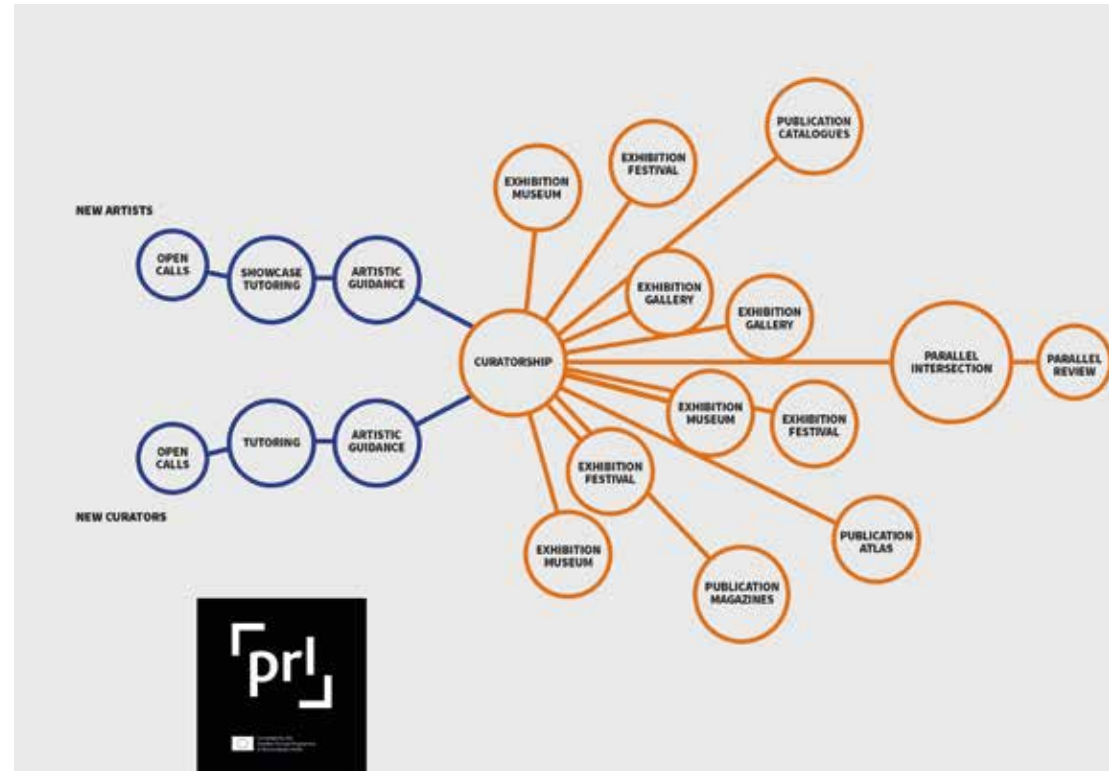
NEW ARTISTS

OPEN CALLS

SHOWCASE TUTORING

ARTISTIC GUIDANCE

OPEN CALLS

TUTORING

ARTISTIC GUIDANCE

NEW CURATORS

CURATORSHIP

EXHIBITION MUSEUM

EXHIBITION FESTIVAL

PUBLICATION CATALOGUES

EXHIBITION GALLERY

EXHIBITION GALLERY

PARALLEL INTERSECTION

PARALLEL REVIEW

EXHIBITION MUSEUM

EXHIBITION FESTIVAL

EXHIBITION FESTIVAL

PUBLICATION ATLAS

EXHIBITION MUSEUM

PUBLICATION MAGAZINES

prl

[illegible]